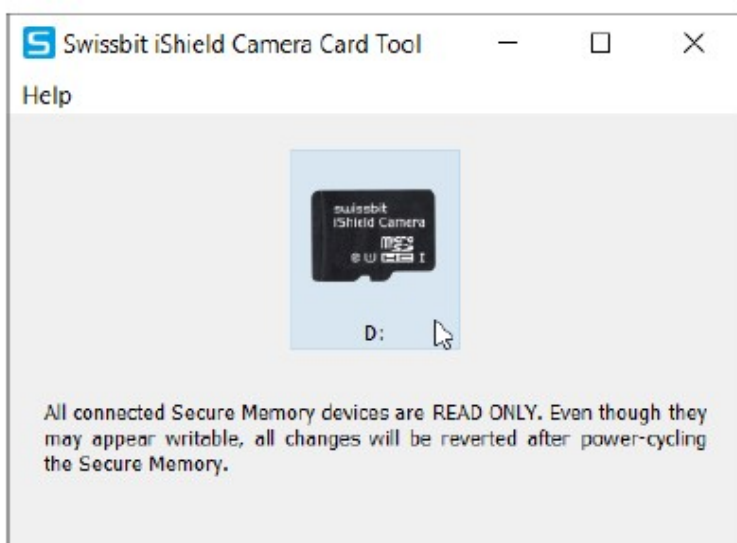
Swissbit iShield Camera Card Tool

Help

swissbit
iShield Camera

D:

All connected Secure Memory devices are READ ONLY. Even though they may appear writable, all changes will be reverted after power-cycling the Secure Memory.